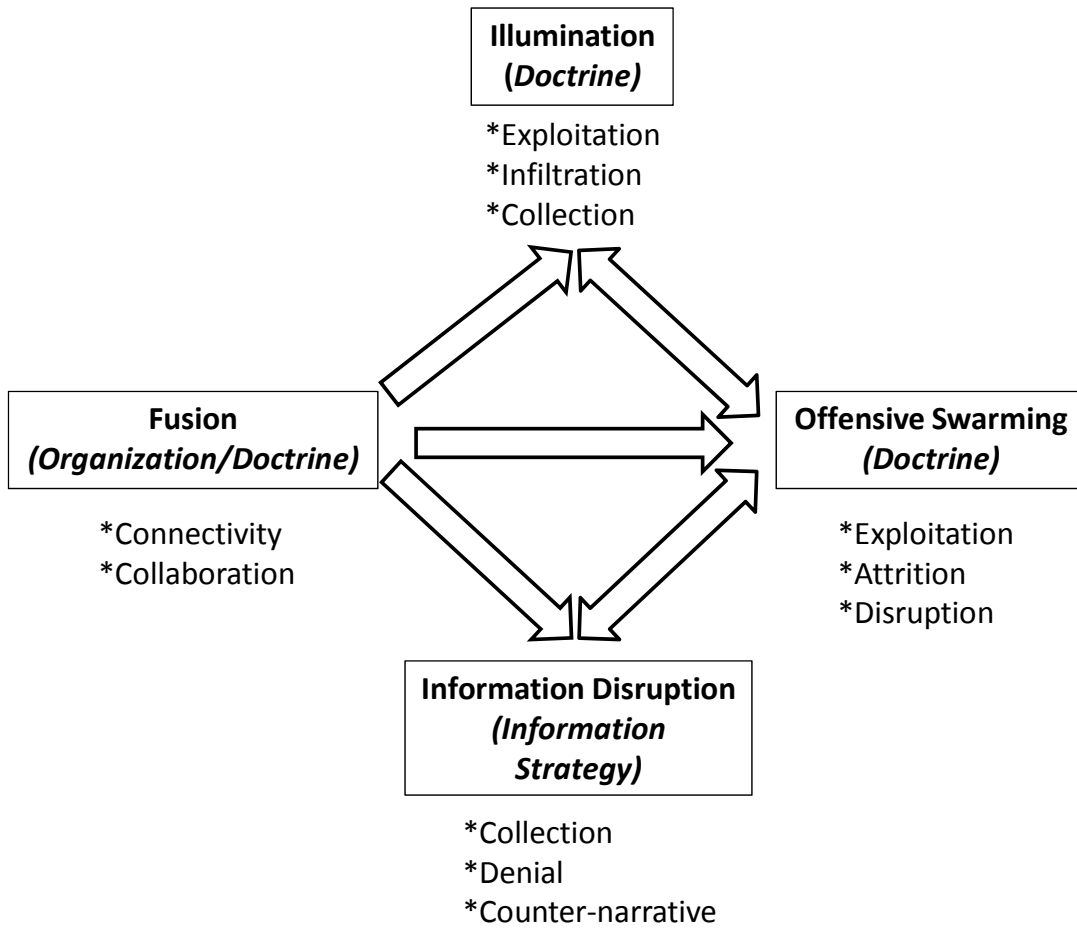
Illumination
(Doctrine)

*Exploitation
*Infiltration
*Collection

Fusion
(Organization/Doctrine)

*Connectivity
*Collaboration

Offensive Swarming
(Doctrine)

*Exploitation
*Attrition
*Disruption

Information Disruption
(Information Strategy)

*Collection
*Denial
*Counter-narrative